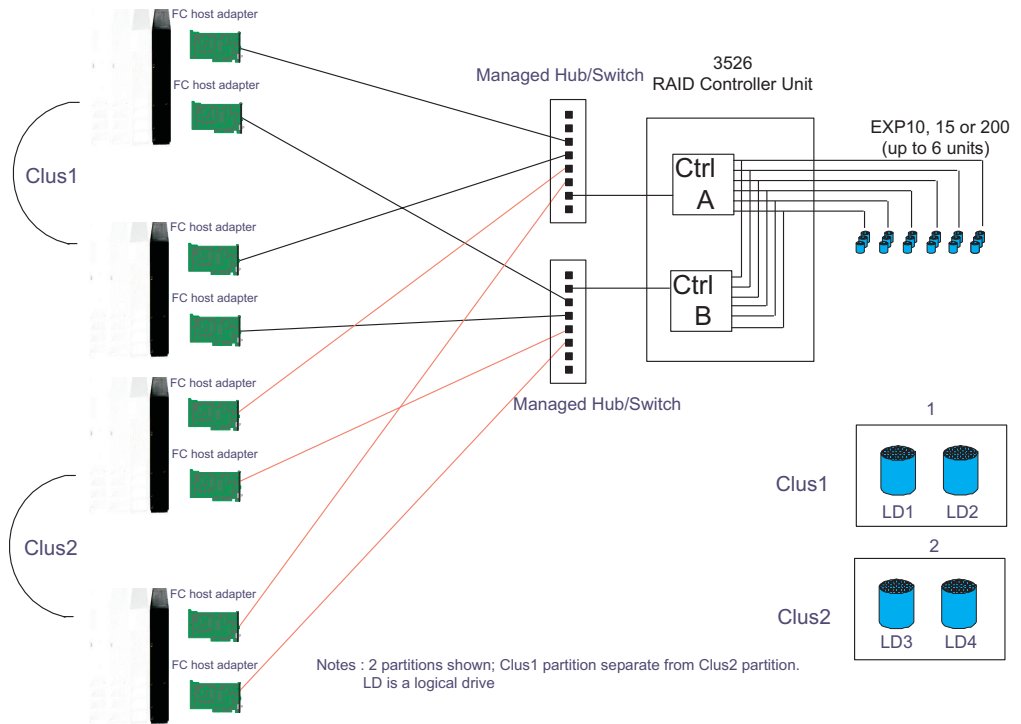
FC host adapter

FC host adapter

Clus1

FC host adapter

FC host adapter

FC host adapter

FC host adapter

Clus2

FC host adapter

FC host adapter

Managed Hub/Switch

3526
RAID Controller Unit

EXP10, 15 or 200
(up to 6 units)

Ctrl
A

Ctrl
B

Managed Hub/Switch

1

Clus1

LD1 LD2

2

Clus2

LD3 LD4

Notes : 2 partitions shown; Clus1 partition separate from Clus2 partition.
LD is a logical drive